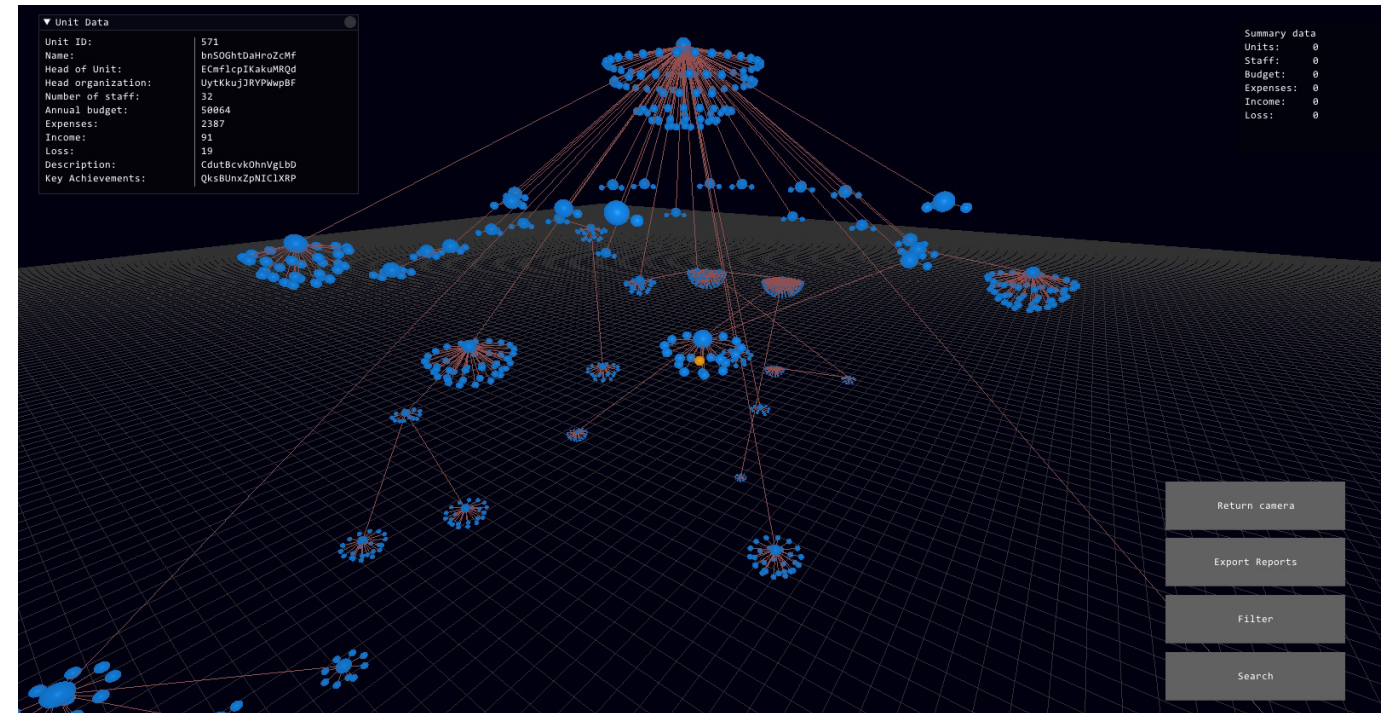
▼ Unit Data

| | |
|---|---|
| Unit ID: | 571 |
| Name: | bnSOGhtDaHroZcMf |
| Head of Unit: | ECmflcpIKakuMRQd |
| Head organization: | UytKkujJRYPWwpBF |
| Number of staff: | 32 |
| Annual budget: | 50064 |
| Expenses: | 2387 |
| Income: | 91 |
| Loss: | 19 |
| Description: | CdutBcvkOhnVgLbD |
| Key Achievements: | QksBUnxZpNIClXRP |

Summary data
Units: 0
Staff: 0
Budget: 0
Expenses: 0
Income: 0
Loss: 0

Return camera

Export Reports

Filter

Search